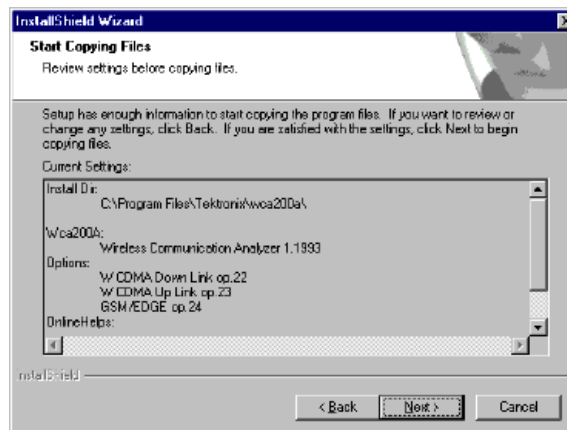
InstallShield Wizard

Start Copying Files

Review settings before copying files.

Setup has enough information to start copying the program files. If you want to review or change any settings, click Back. If you are satisfied with the settings, click Next to begin copying files.

Current Settings:

Install Dir:
C:\Program Files\Tektronix\wca200a\

Wca200A:
Wireless Communication Analyzer 1.1993
Options:
W-CDMA Down Link op.22
W-CDMA Up Link op.23
GSM/EDGE op.24
OnlineHelps:

InstallShield

< Back Next > Cancel